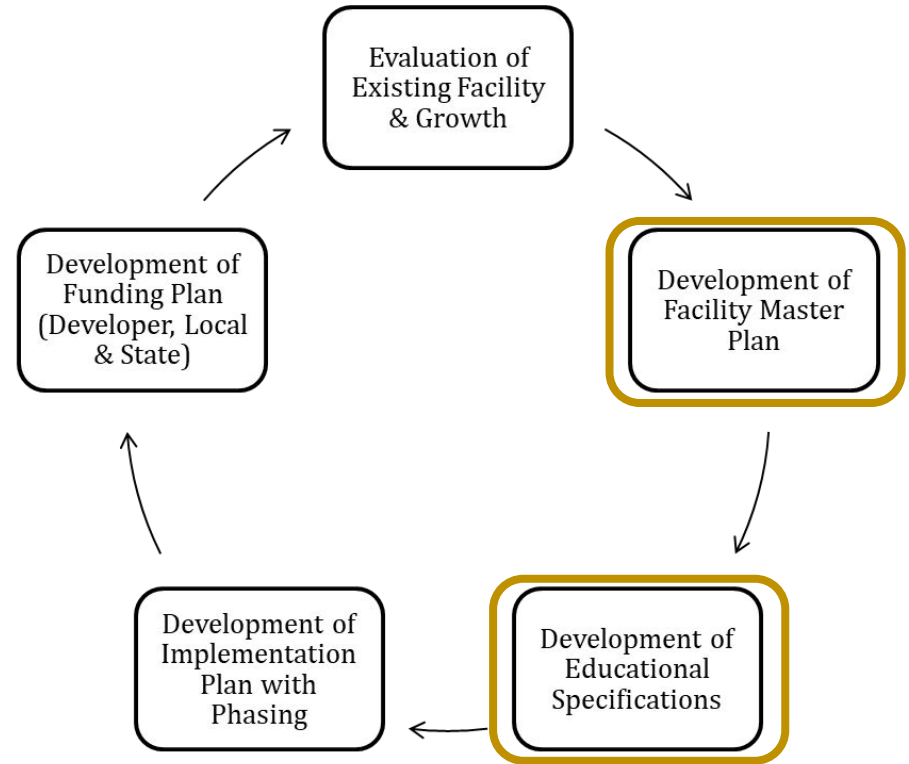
Evaluation of Existing Facility & Growth

Development of Facility Master Plan

Development of Educational Specifications

Development of Implementation Plan with Phasing

Development of Funding Plan (Developer, Local & State)